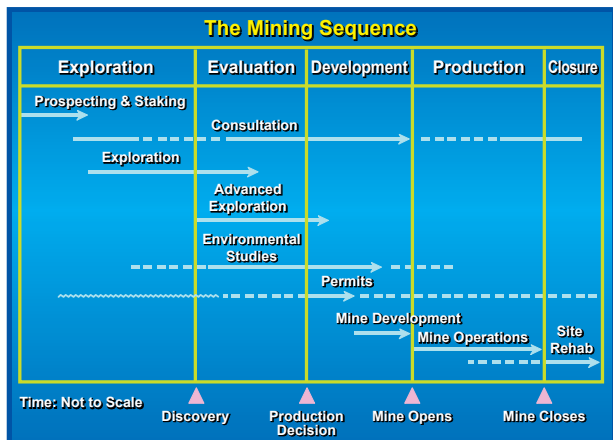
The Mining Sequence

| Exploration | Evaluation | Development | Production | Closure |
|---|---|---|---|---|

Prospecting & Staking

Consultation

Exploration

Advanced Exploration

Environmental Studies

Permits

Mine Development

Mine Operations

Site Rehab

Time: Not to Scale

Discovery

Production Decision

Mine Opens

Mine Closes